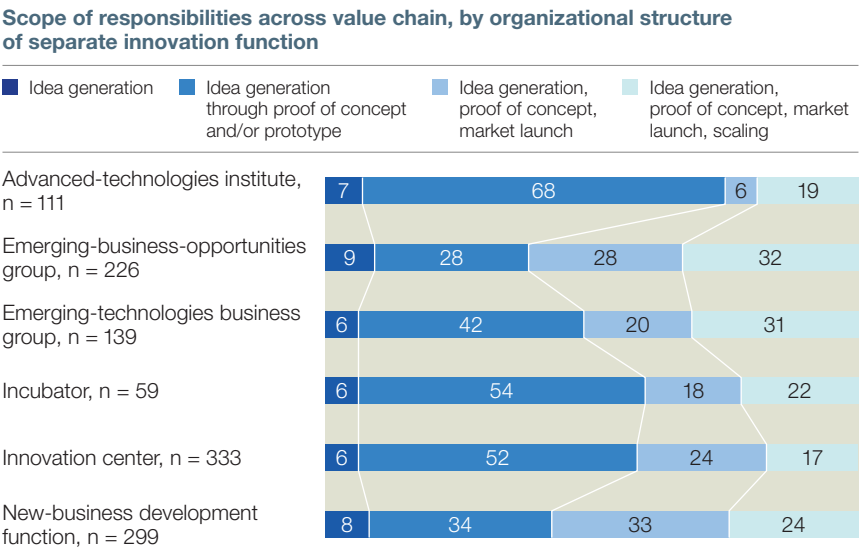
Scope of responsibilities across value chain, by organizational structure of separate innovation function

Idea generation
Idea generation through proof of concept and/or prototype
Idea generation, proof of concept, market launch
Idea generation, proof of concept, market launch, scaling

| | | | | |
|---|---|---|---|---|
| Advanced-technologies institute, n = 111 | 7 | 68 | 6 | 19 |
| Emerging-business-opportunities group, n = 226 | 9 | 28 | 28 | 32 |
| Emerging-technologies business group, n = 139 | 6 | 42 | 20 | 31 |
| Incubator, n = 59 | 6 | 54 | 18 | 22 |
| Innovation center, n = 333 | 6 | 52 | 24 | 17 |
| New-business development function, n = 299 | 8 | 34 | 33 | 24 |